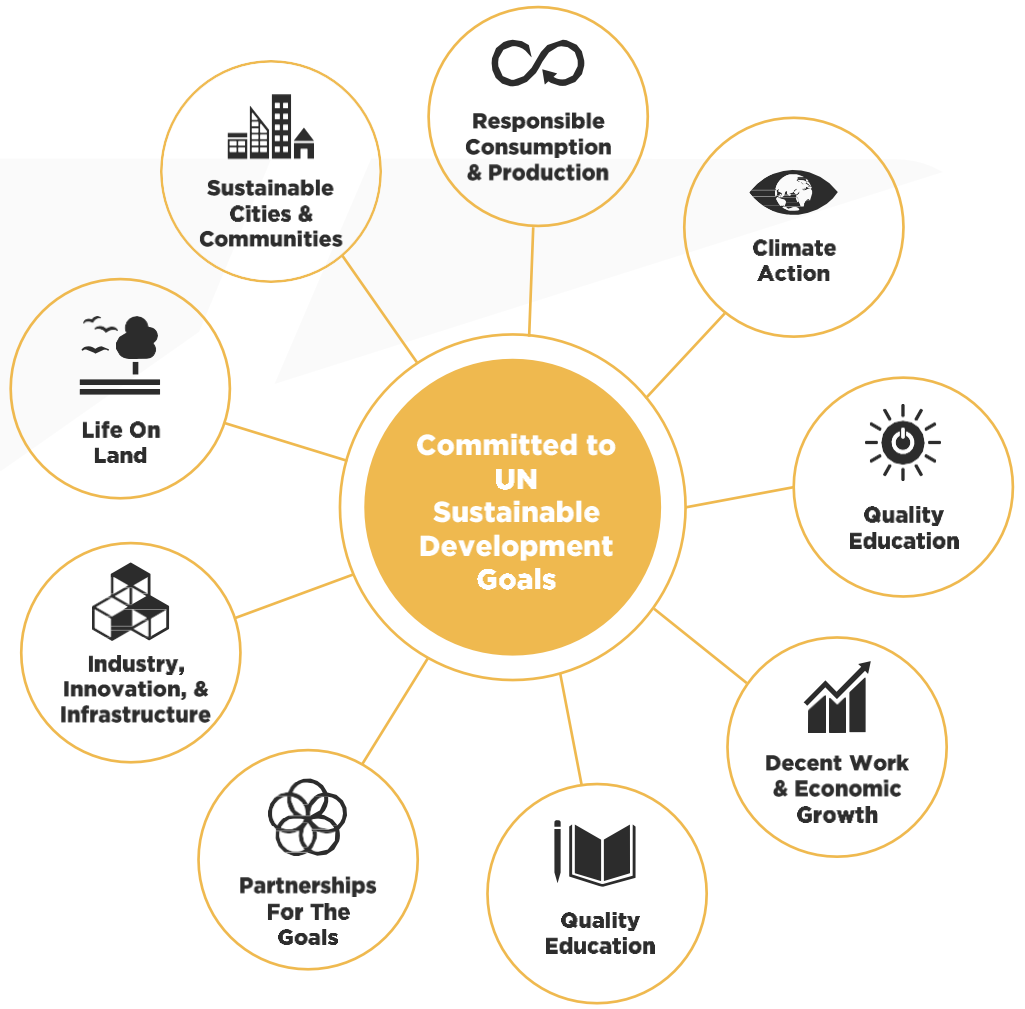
Committed to UN Sustainable Development Goals

Responsible Consumption & Production

Climate Action

Quality Education

Decent Work & Economic Growth

Quality Education

Partnerships For The Goals

Industry, Innovation, & Infrastructure

Life On Land

Sustainable Cities & Communities